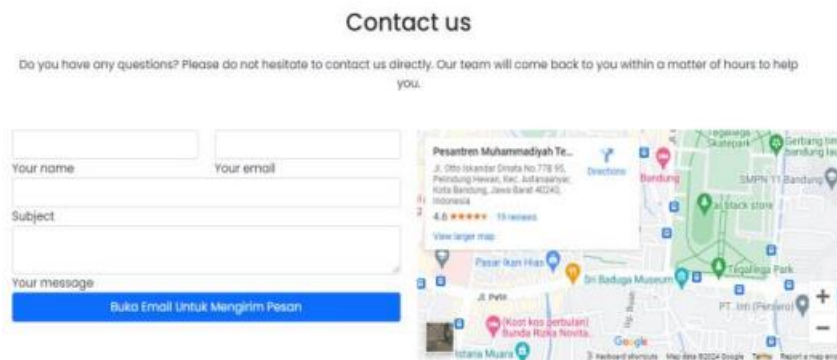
Contact us

Do you have any questions? Please do not hesitate to contact us directly. Our team will come back to you within a matter of hours to help you.

Your name

Your email

Subject

Your message

Buka Email Untuk Mengirim Pesan

Pesantren Muhammadiyah Te...

Jl. Otto Iskandar Dinata No.778 95, Pelindung Hewan, Kec. Astanaanyar, Kota Bandung, Jawa Barat 40243, Indonesia

Directions

4.6 ★★★★★ 19 reviews

View larger map

Tegallega Skatepark

Gerbang tim bandung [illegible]

Bandung

SMPN 11 Bandung

al stack store

Pasar Ikan Hias

Sri Baduga Museum

Tegallega Park

Jl. Peta

PT. Inti (Persero)

(Kost kos perbulan) Bunda Rizka Novita

Istana Muara

Google

Keyboard shortcuts Map data ©2024 Google Terms Report a map error

+

−